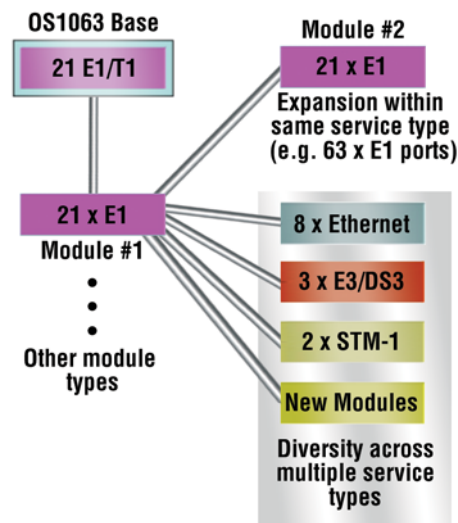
OS1063 Base

21 E1/T1

Module #2

21 x E1

Expansion within same service type (e.g. 63 x E1 ports)

21 x E1

Module #1

•
•
•

Other module types

8 x Ethernet

3 x E3/DS3

2 x STM-1

New Modules

Diversity across multiple service types